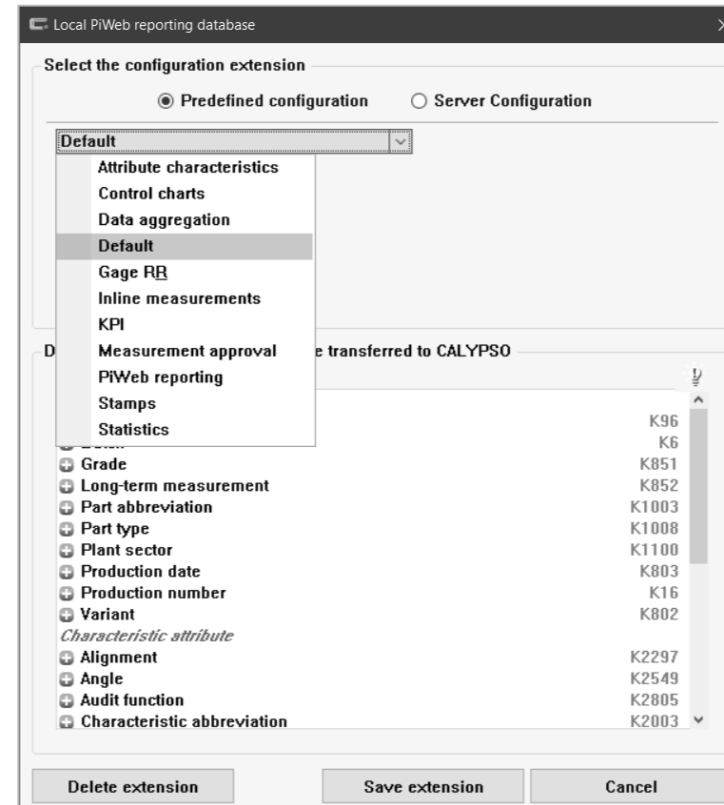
Local PiWeb reporting database

Select the configuration extension

Predefined configuration
Server Configuration

Default

Attribute characteristics
Control charts
Data aggregation
Default
Gage RR
Inline measurements
KPI
Measurement approval
PiWeb reporting
Stamps
Statistics

D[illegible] e transferred to CALYPSO

| | |
|---|---|
| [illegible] | K96 |
| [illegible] | K6 |
| Grade | K851 |
| Long-term measurement | K852 |
| Part abbreviation | K1003 |
| Part type | K1008 |
| Plant sector | K1100 |
| Production date | K803 |
| Production number | K16 |
| Variant | K802 |
| *Characteristic attribute* | |
| Alignment | K2297 |
| Angle | K2549 |
| Audit function | K2805 |
| Characteristic abbreviation | K2003 |

Delete extension
Save extension
Cancel